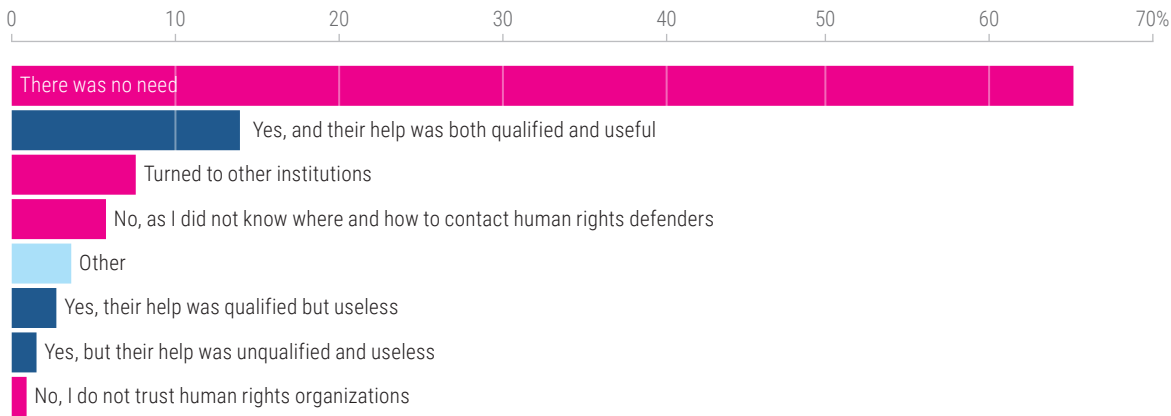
0 10 20 30 40 50 60 70%

There was no need

Yes, and their help was both qualified and useful

Turned to other institutions

No, as I did not know where and how to contact human rights defenders

Other

Yes, their help was qualified but useless

Yes, but their help was unqualified and useless

No, I do not trust human rights organizations